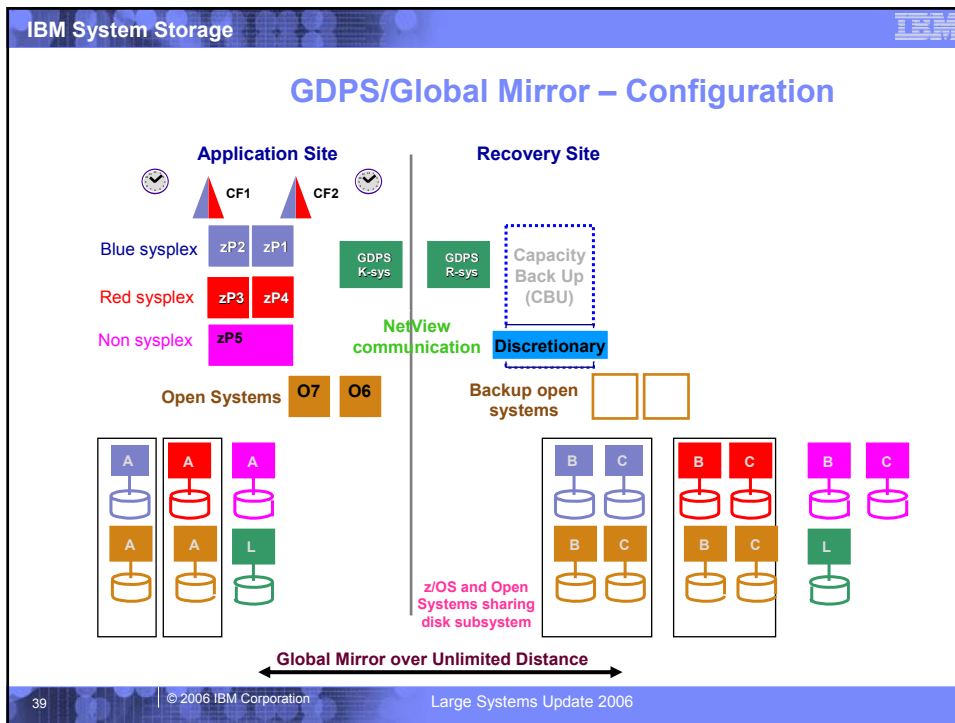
IBM System Storage

IBM

GDPS/Global Mirror – Configuration

Application Site

Recovery Site

CF1

CF2

Blue sysplex

zP2

zP1

GDPS K-sys

GDPS R-sys

Capacity Back Up (CBU)

Red sysplex

zP3

zP4

Non sysplex

zP5

NetView communication

Discretionary

Open Systems

O7

O6

Backup open systems

A

A

A

A

A

L

B

C

B

C

B

C

B

C

B

C

B

C

L

z/OS and Open Systems sharing disk subsystem

Global Mirror over Unlimited Distance

39

© 2006 IBM Corporation

Large Systems Update 2006